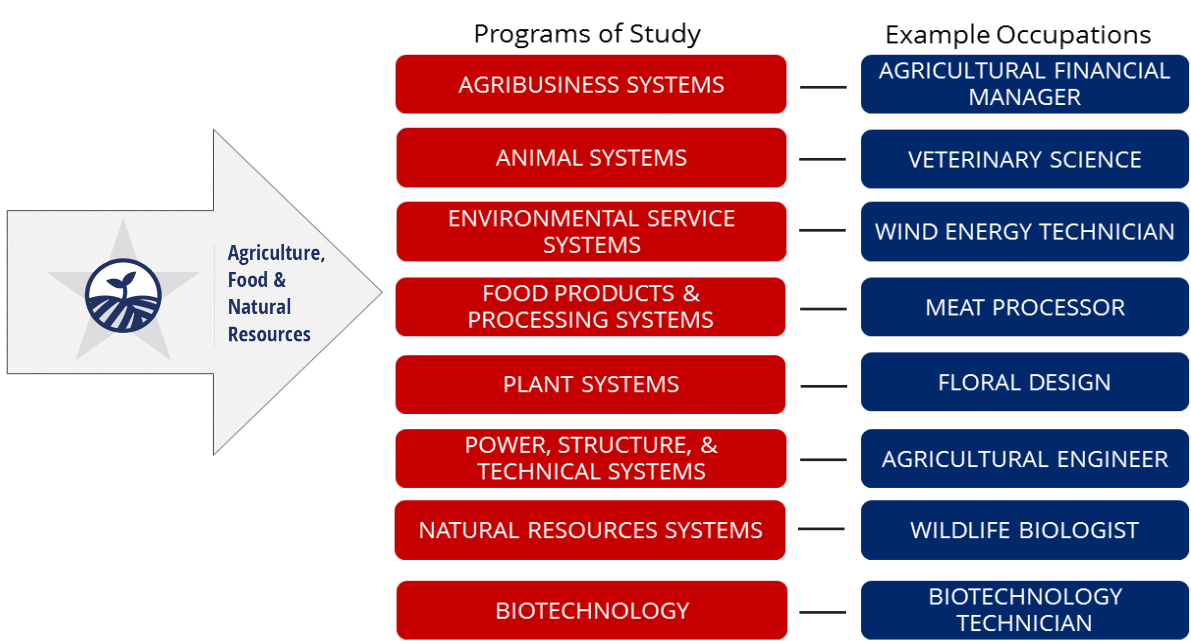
Agriculture, Food & Natural Resources

Programs of Study

Example Occupations

| Programs of Study | Example Occupations |
|---|---|
| AGRIBUSINESS SYSTEMS | AGRICULTURAL FINANCIAL MANAGER |
| ANIMAL SYSTEMS | VETERINARY SCIENCE |
| ENVIRONMENTAL SERVICE SYSTEMS | WIND ENERGY TECHNICIAN |
| FOOD PRODUCTS & PROCESSING SYSTEMS | MEAT PROCESSOR |
| PLANT SYSTEMS | FLORAL DESIGN |
| POWER, STRUCTURE, & TECHNICAL SYSTEMS | AGRICULTURAL ENGINEER |
| NATURAL RESOURCES SYSTEMS | WILDLIFE BIOLOGIST |
| BIOTECHNOLOGY | BIOTECHNOLOGY TECHNICIAN |